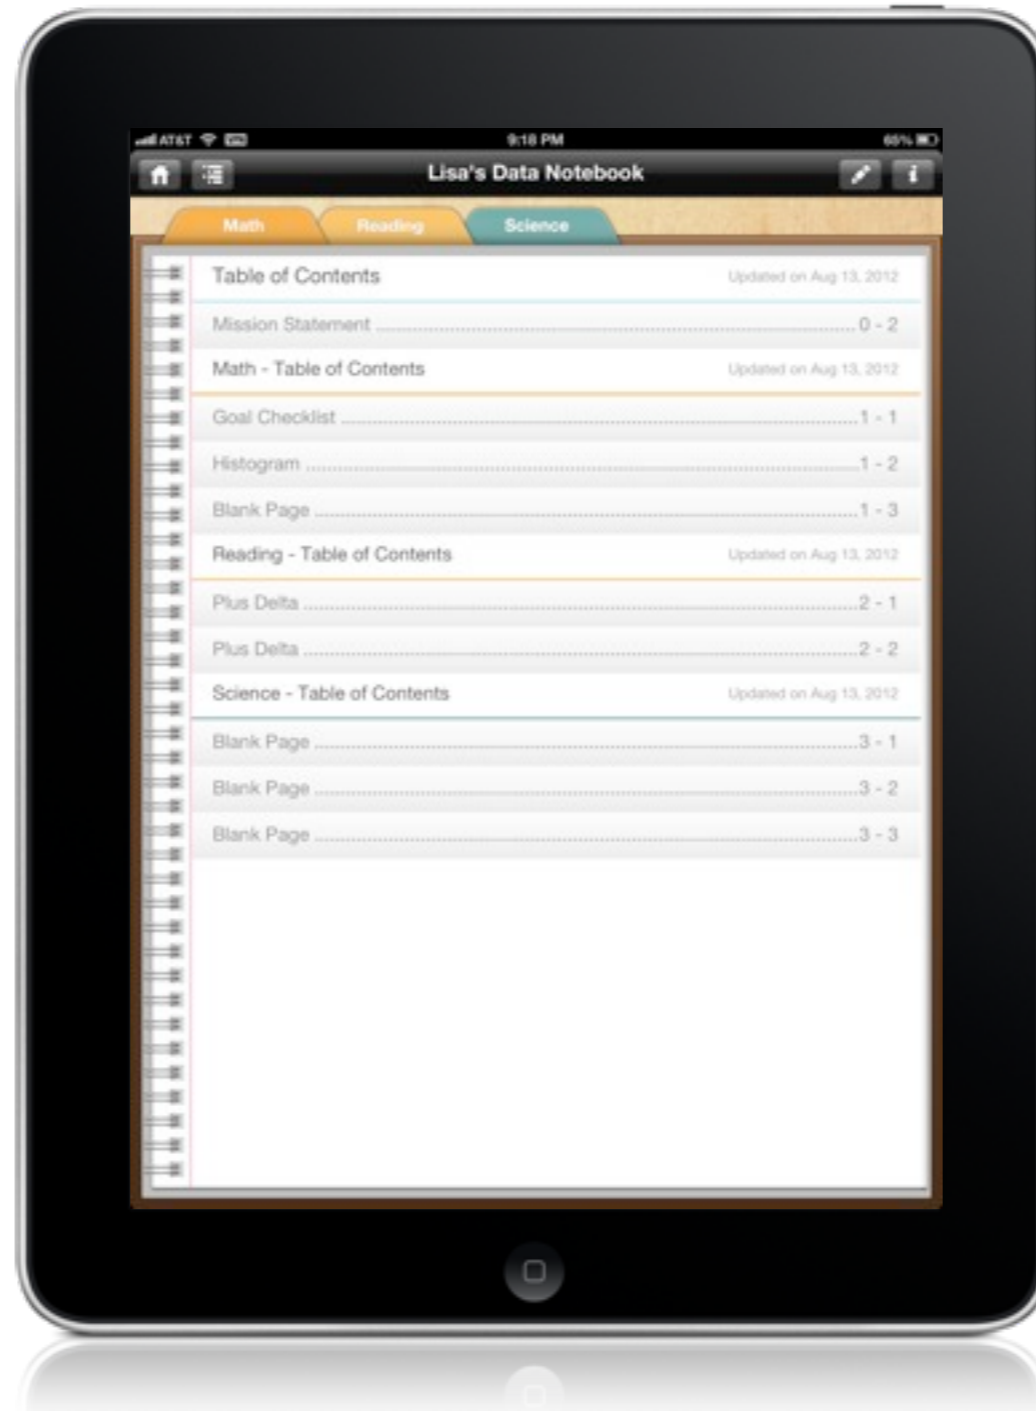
AT&T 9:18 PM 65%

Lisa's Data Notebook

Math Reading Science

Table of Contents Updated on Aug 13, 2012

Mission Statement 0 - 2

Math - Table of Contents Updated on Aug 13, 2012

Goal Checklist 1 - 1

Histogram 1 - 2

Blank Page 1 - 3

Reading - Table of Contents Updated on Aug 13, 2012

Plus Delta 2 - 1

Plus Delta 2 - 2

Science - Table of Contents Updated on Aug 13, 2012

Blank Page 3 - 1

Blank Page 3 - 2

Blank Page 3 - 3